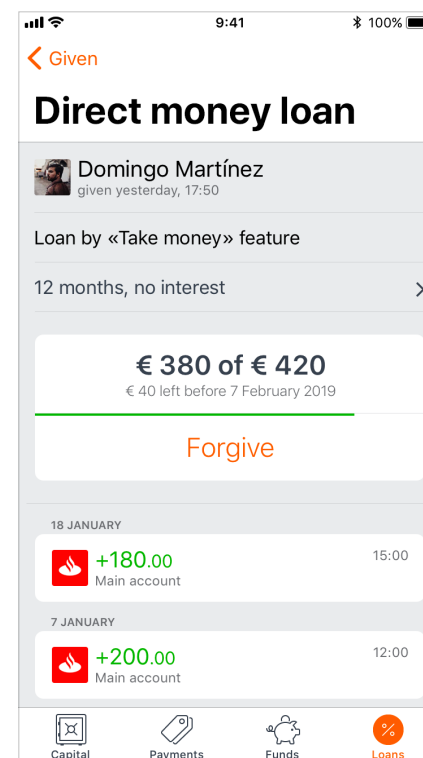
9:41
100%

Given

Direct money loan

Domingo Martínez
given yesterday, 17:50

Loan by «Take money» feature

12 months, no interest

€ 380 of € 420
€ 40 left before 7 February 2019

Forgive

18 JANUARY

+180.00
Main account
15:00

7 JANUARY

+200.00
Main account
12:00

Capital
Payments
Funds
%
Loans